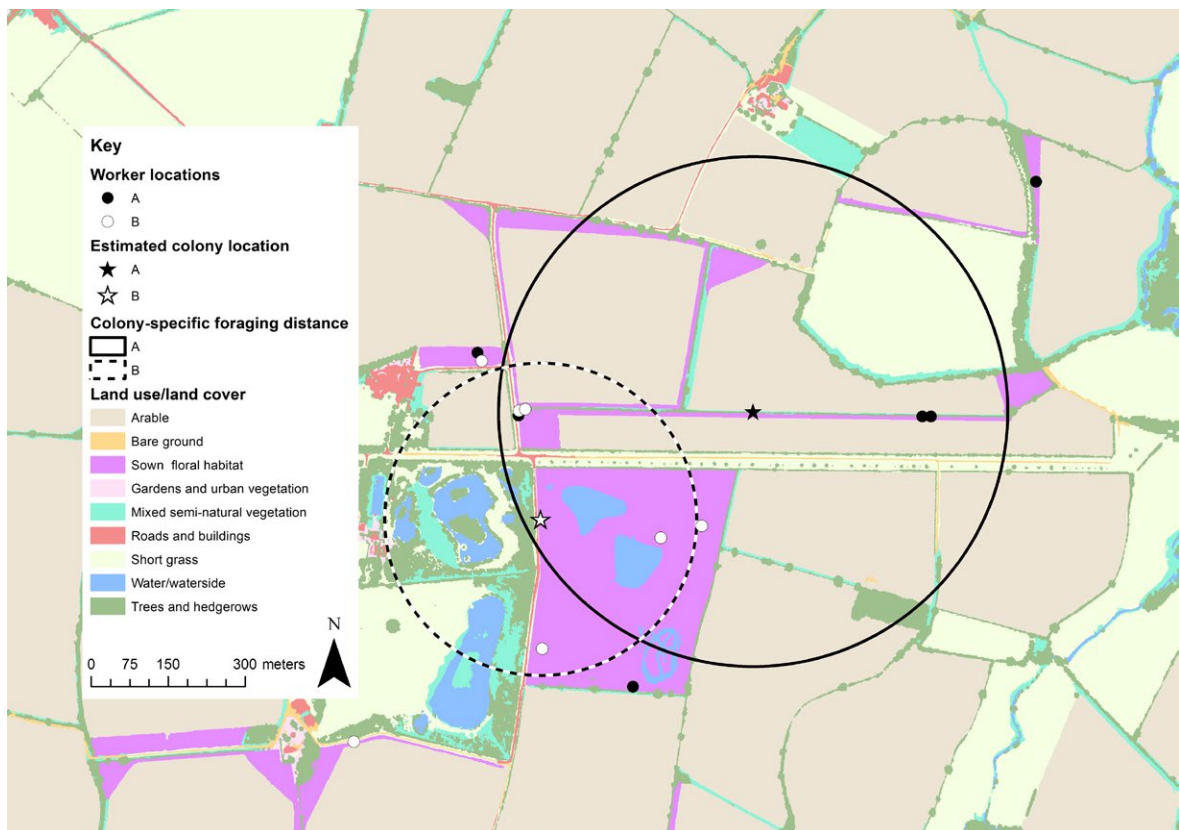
Key
Worker locations
A
B
Estimated colony location
A
B
Colony-specific foraging distance
A
B
Land use/land cover
Arable
Bare ground
Sown floral habitat
Gardens and urban vegetation
Mixed semi-natural vegetation
Roads and buildings
Short grass
Water/waterside
Trees and hedgerows
N
0 75 150 300 meters